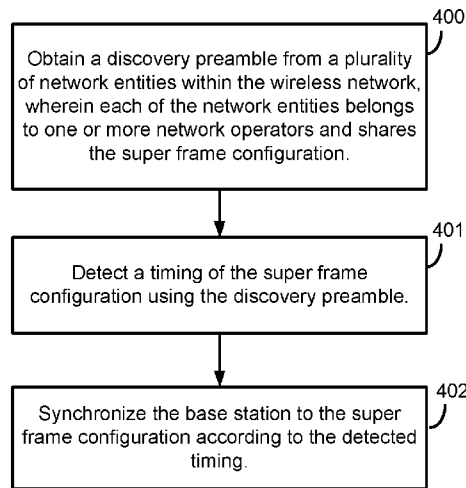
400

Obtain a discovery preamble from a plurality of network entities within the wireless network, wherein each of the network entities belongs to one or more network operators and shares the super frame configuration.

401

Detect a timing of the super frame configuration using the discovery preamble.

402

Synchronize the base station to the super frame configuration according to the detected timing.